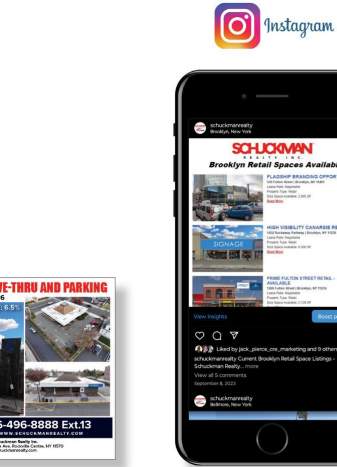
Instagram

schuckmanrealty
Brooklyn, New York

SCHUCKMAN
REALTY INC.
Brooklyn Retail Spaces Availab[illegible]

FLAGSHIP BRANDING OPPOR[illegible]
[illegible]
Read More

SIGNAGE

HIGH VISIBILITY CANARSIE R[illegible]
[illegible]
Read More

PRIME FULTON STREET RETAIL -
AVAILABLE
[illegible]
Read More

View insights
Boost p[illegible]

Liked by jack_pierce_cre_marketing and 9 other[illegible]
schuckmanrealty Current Brooklyn Retail Space Listings - Schuckman Realty... more
View all 5 comments
September 8, 2023

schuckmanrealty
Bellmore, New York

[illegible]VE-THRU AND PARKING
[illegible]6
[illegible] 6.5%

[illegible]5-496-8888 Ext.13
WWW.SCHUCKMANREALTY.COM
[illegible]